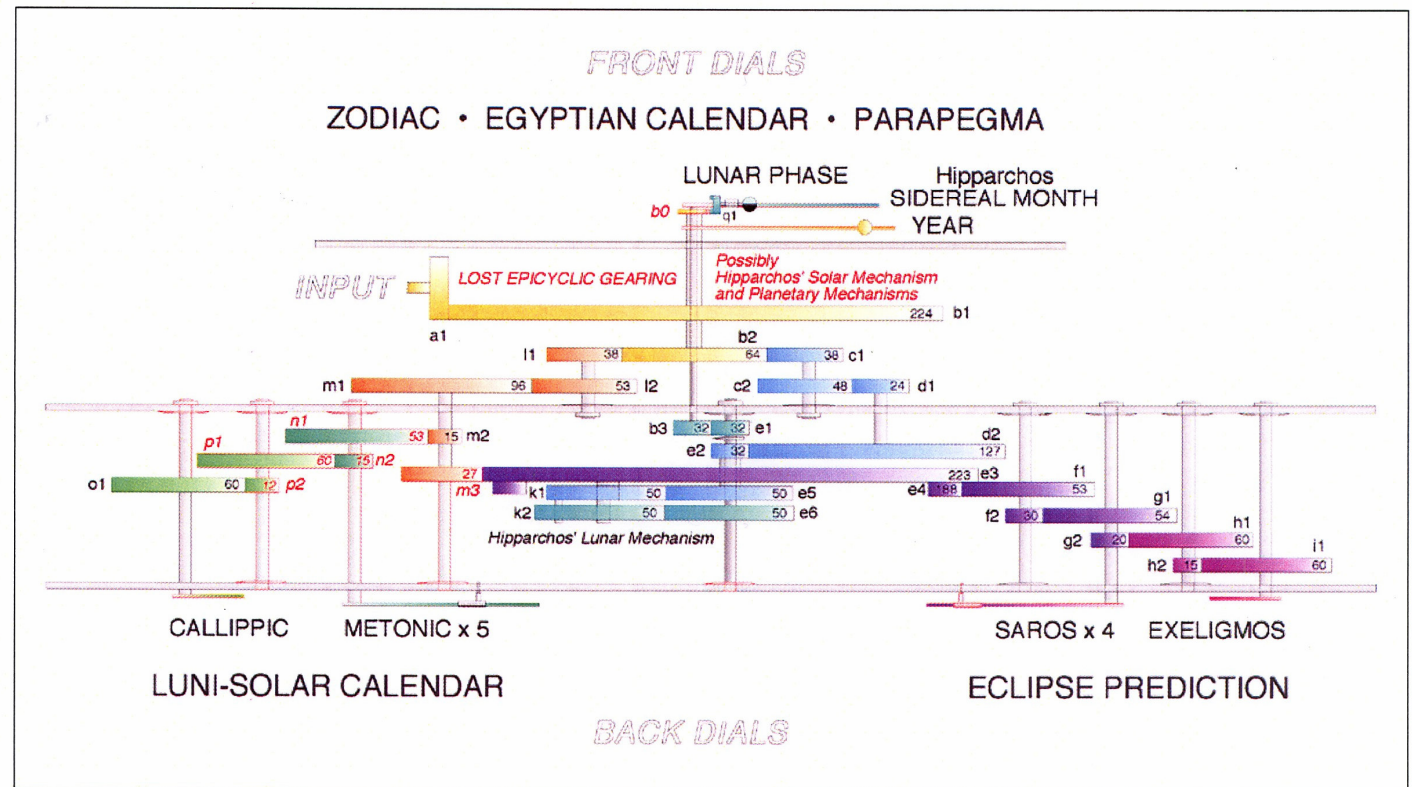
FRONT DIALS

ZODIAC • EGYPTIAN CALENDAR • PARAPEGMA

LUNAR PHASE

Hipparchos SIDEREAL MONTH

b0

q1

YEAR

INPUT

LOST EPICYCLIC GEARING

Possibly Hipparchos' Solar Mechanism and Planetary Mechanisms

224 b1

a1

b2

l1 38 64 38 c1

m1 96 53 l2

c2 48 24 d1

n1 53 15 m2

b3 32 32 e1

d2

p1 60 15 n2

e2 32 127

o1 60 12 p2

27 223 e3

f1

m3

k1 50 50 e5

e4 188 53

g1

k2 50 50 e6

f2 30 54

h1

Hipparchos' Lunar Mechanism

g2 20 60

i1

h2 15 60

CALLIPPIC

METONIC x 5

SAROS x 4

EXELIGMOS

LUNI-SOLAR CALENDAR

ECLIPSE PREDICTION

BACK DIALS